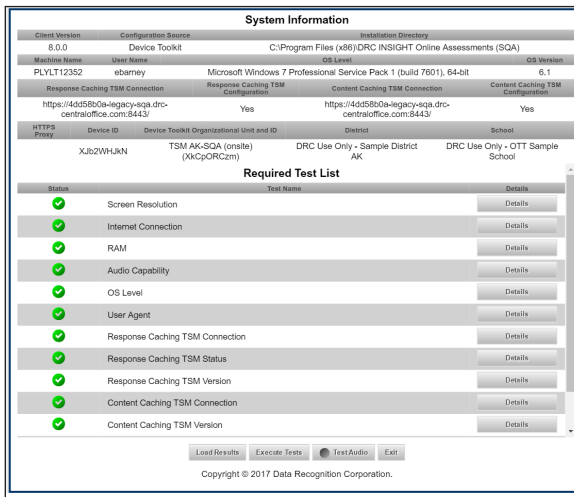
System Information

| Client Version | Configuration Source | Installation Directory |
|---|---|---|
| 8.0.0 | Device Toolkit | C:\Program Files (x86)\DRC INSIGHT Online Assessments (SQA) |

| Machine Name | User Name | OS Level | OS Version |
|---|---|---|---|
| PLYLT12352 | ebarney | Microsoft Windows 7 Professional Service Pack 1 (build 7601), 64-bit | 6.1 |

| Response Caching TSM Connection | Response Caching TSM Configuration | Content Caching TSM Connection | Content Caching TSM Configuration |
|---|---|---|---|
| https://4dd58b0a-legacy-sqa.drc-centraloffice.com:8443/ | Yes | https://4dd58b0a-legacy-sqa.drc-centraloffice.com:8443/ | Yes |

| HTTPS Proxy | Device ID | Device Toolkit Organizational Unit and ID | District | School |
|---|---|---|---|---|
| | XJb2WHJkN | TSM AK-SQA (onsite) (XkCpORCzm) | DRC Use Only - Sample District AK | DRC Use Only - OTT Sample School |

Required Test List

| Status | Test Name | Details |
|---|---|---|
| | Screen Resolution | Details |
| | Internet Connection | Details |
| | RAM | Details |
| | Audio Capability | Details |
| | OS Level | Details |
| | User Agent | Details |
| | Response Caching TSM Connection | Details |
| | Response Caching TSM Status | Details |
| | Response Caching TSM Version | Details |
| | Content Caching TSM Connection | Details |
| | Content Caching TSM Version | Details |

Load Results Execute Tests Test Audio Exit

Copyright © 2017 Data Recognition Corporation.